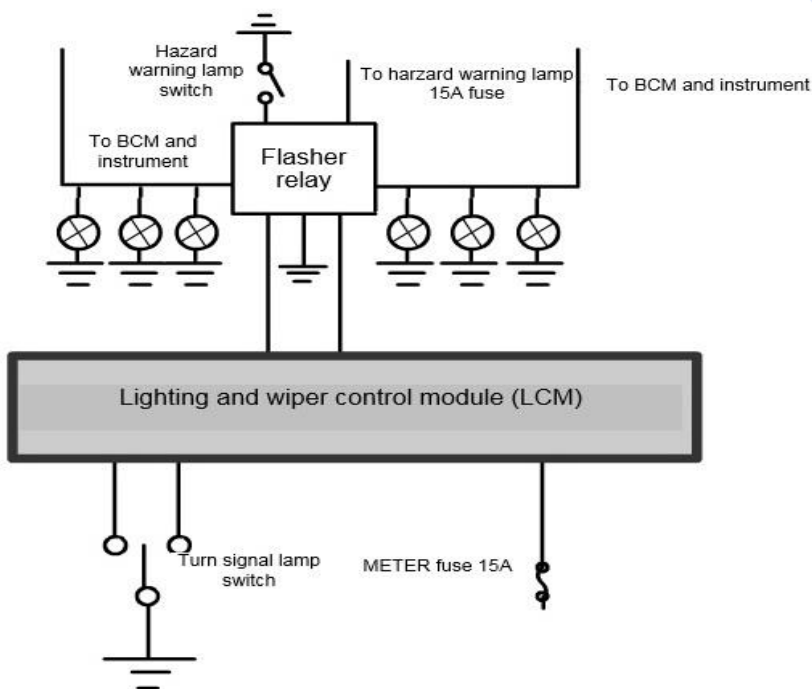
Hazard warning lamp switch

To harzard warning lamp 15A fuse

To BCM and instrument

To BCM and instrument

Flasher relay

Lighting and wiper control module (LCM)

Turn signal lamp switch

METER fuse 15A